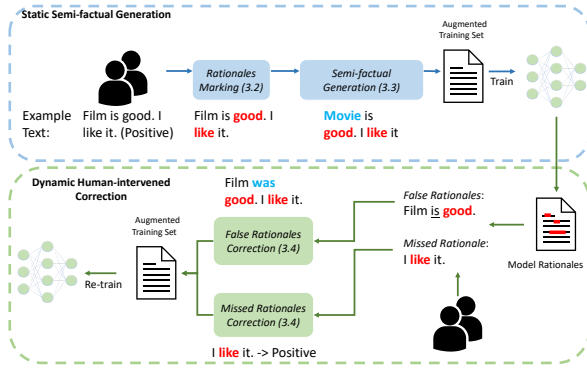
Static Semi-factual Generation

Rationales Marking (3.2)

Semi-factual Generation (3.3)

Augmented Training Set

Train

Example Text: Film is good. I like it. (Positive)

Film is good. I like it.

Movie is good. I like it

Dynamic Human-intervened Correction

Film was good. I like it.

False Rationales: Film is good.

Missed Rationale: I like it.

Model Rationales

Augmented Training Set

False Rationales Correction (3.4)

Missed Rationales Correction (3.4)

Re-train

I like it. -> Positive